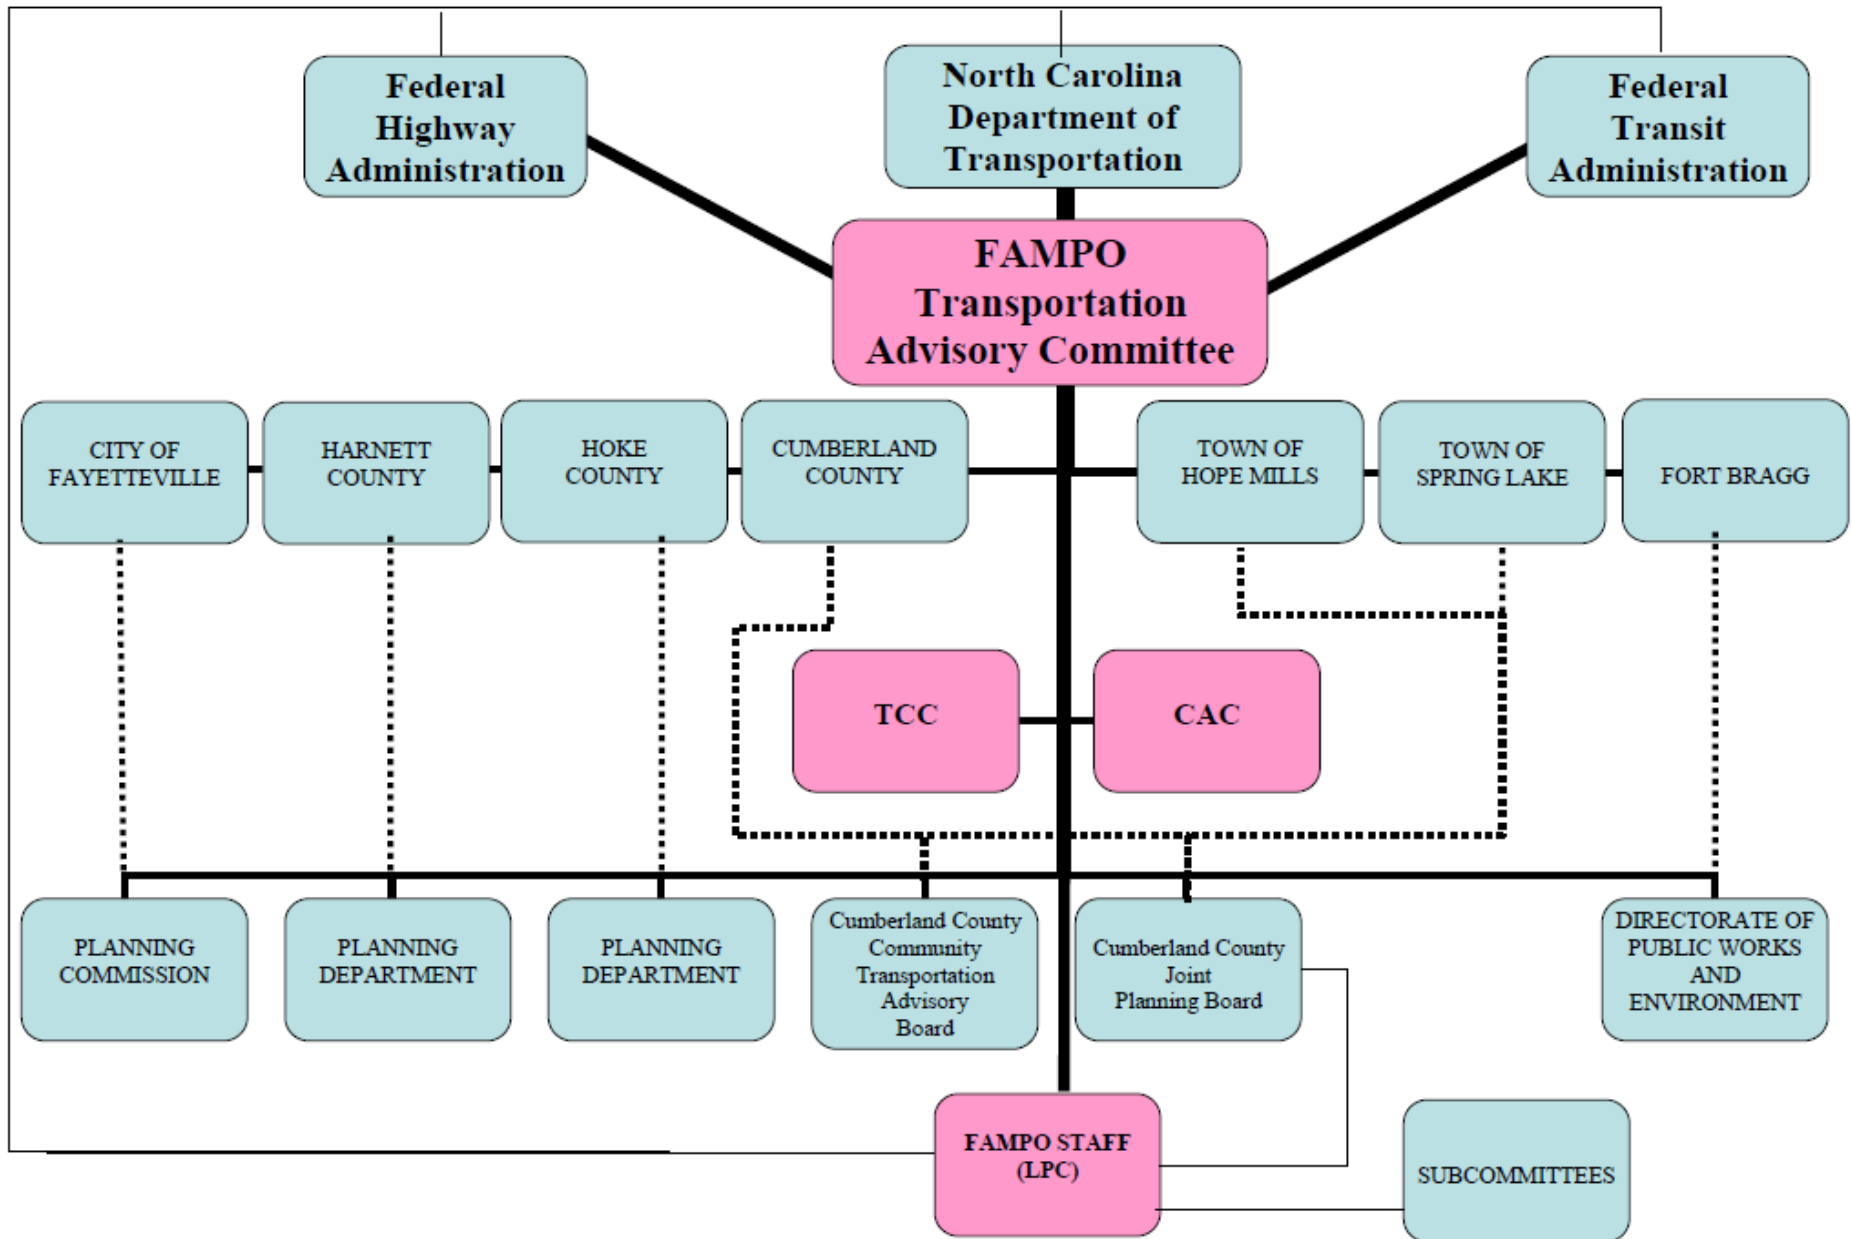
Federal Highway Administration

North Carolina Department of Transportation

Federal Transit Administration

FAMPO Transportation Advisory Committee

CITY OF FAYETTEVILLE

HARNETT COUNTY

HOKE COUNTY

CUMBERLAND COUNTY

TOWN OF HOPE MILLS

TOWN OF SPRING LAKE

FORT BRAGG

TCC

CAC

PLANNING COMMISSION

PLANNING DEPARTMENT

PLANNING DEPARTMENT

Cumberland County Community Transportation Advisory Board

Cumberland County Joint Planning Board

DIRECTORATE OF PUBLIC WORKS AND ENVIRONMENT

FAMPO STAFF (LPC)

SUBCOMMITTEES